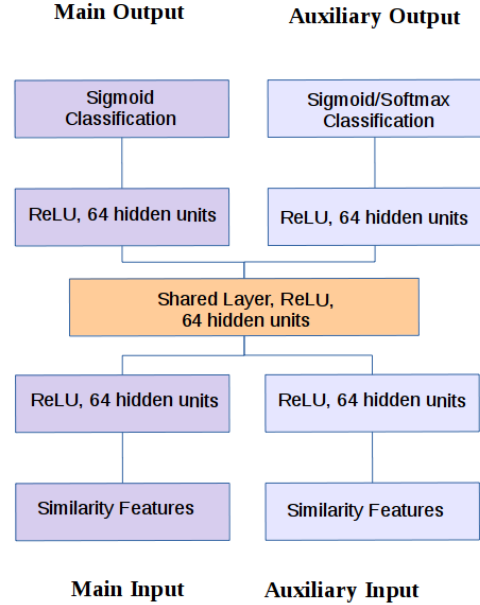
Main Output

Auxiliary Output

Sigmoid Classification

Sigmoid/Softmax Classification

ReLU, 64 hidden units

ReLU, 64 hidden units

Shared Layer, ReLU, 64 hidden units

ReLU, 64 hidden units

ReLU, 64 hidden units

Similarity Features

Similarity Features

Main Input

Auxiliary Input